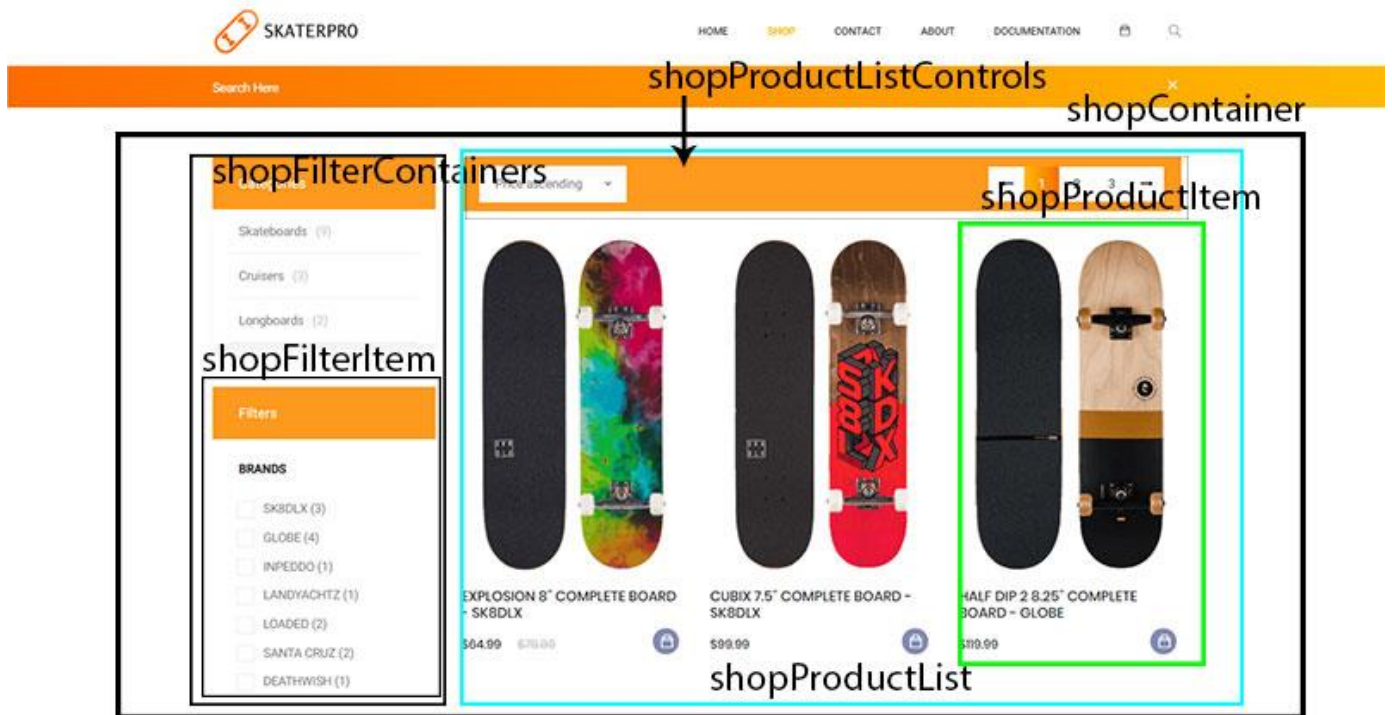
SKATERPRO

HOME SHOP CONTACT ABOUT DOCUMENTATION

Search Here

×

shopProductListControls

shopContainer

shopFilterContainers

Categories

Price ascending

1 2 3

shopProductItem

Skateboards (9)

Cruisers (3)

Longboards (2)

shopFilterItem

Filters

BRANDS

SK8DLX (3)

GLOBE (4)

INPEDDO (1)

LANDYACHTZ (1)

LOADED (2)

SANTA CRUZ (2)

DEATHWISH (1)

EXPLOSION 8" COMPLETE BOARD - SK8DLX

$64.99 $70.00

CUBIX 7.5" COMPLETE BOARD - SK8DLX

$99.99

HALF DIP 2 8.25" COMPLETE BOARD - GLOBE

$119.99

shopProductList